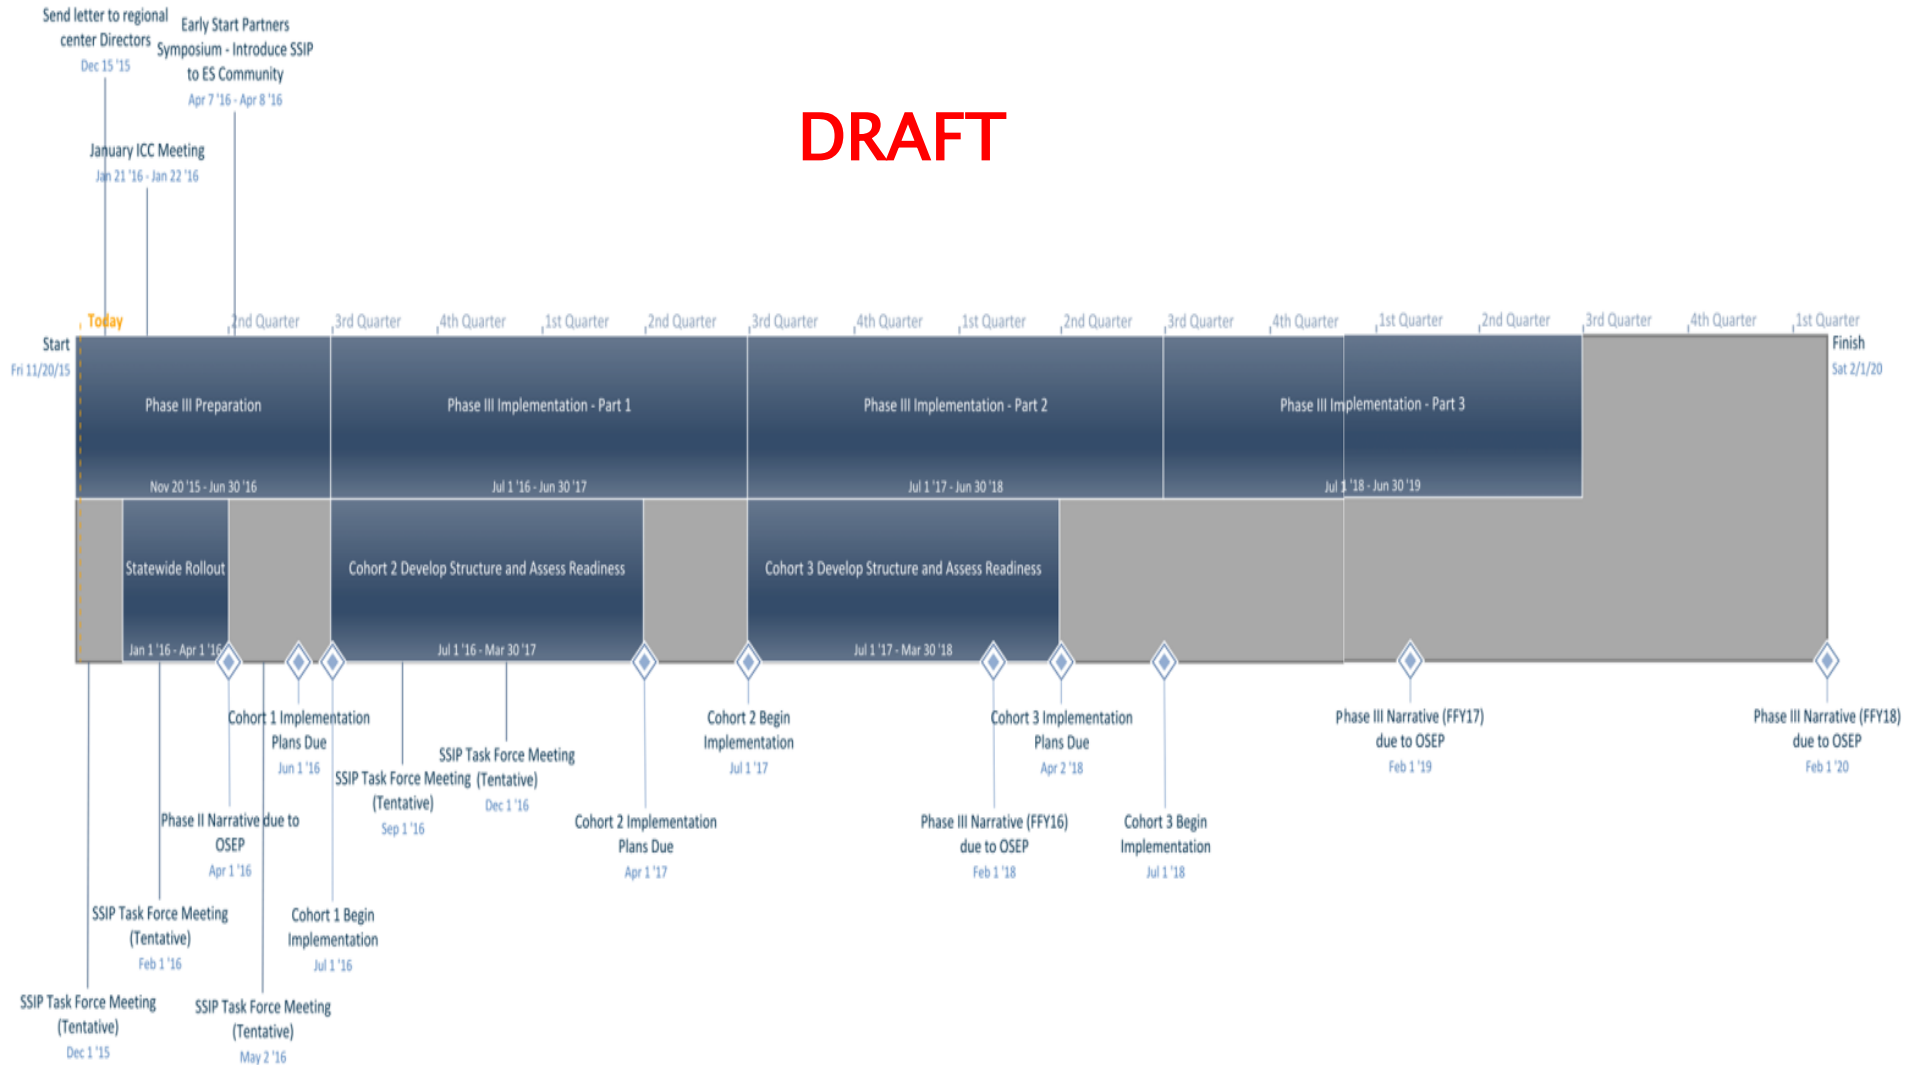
Send letter to regional center Directors
Dec 15 '15

Early Start Partners Symposium - Introduce SSIP to ES Community
Apr 7 '16 - Apr 8 '16

January ICC Meeting
Jan 21 '16 - Jan 22 '16

DRAFT

Today
2nd Quarter 3rd Quarter 4th Quarter 1st Quarter 2nd Quarter 3rd Quarter 4th Quarter 1st Quarter 2nd Quarter 3rd Quarter 4th Quarter 1st Quarter 2nd Quarter 3rd Quarter 4th Quarter 1st Quarter

Start
Fri 11/20/15

Finish
Sat 2/1/20

Phase III Preparation
Nov 20 '15 - Jun 30 '16

Phase III Implementation - Part 1
Jul 1 '16 - Jun 30 '17

Phase III Implementation - Part 2
Jul 1 '17 - Jun 30 '18

Phase III Implementation - Part 3
Jul 1 '18 - Jun 30 '19

Statewide Rollout
Jan 1 '16 - Apr 1 '16

Cohort 2 Develop Structure and Assess Readiness
Jul 1 '16 - Mar 30 '17

Cohort 3 Develop Structure and Assess Readiness
Jul 1 '17 - Mar 30 '18

Cohort 1 Implementation Plans Due
Jun 1 '16

SSIP Task Force Meeting (Tentative)
Dec 1 '16

SSIP Task Force Meeting (Tentative)
Sep 1 '16

Cohort 2 Begin Implementation
Jul 1 '17

Cohort 3 Implementation Plans Due
Apr 2 '18

Phase III Narrative (FFY17) due to OSEP
Feb 1 '19

Phase III Narrative (FFY18) due to OSEP
Feb 1 '20

Phase II Narrative due to OSEP
Apr 1 '16

Cohort 2 Implementation Plans Due
Apr 1 '17

Phase III Narrative (FFY16) due to OSEP
Feb 1 '18

Cohort 3 Begin Implementation
Jul 1 '18

SSIP Task Force Meeting (Tentative)
Feb 1 '16

Cohort 1 Begin Implementation
Jul 1 '16

SSIP Task Force Meeting (Tentative)
Dec 1 '15

SSIP Task Force Meeting (Tentative)
May 2 '16